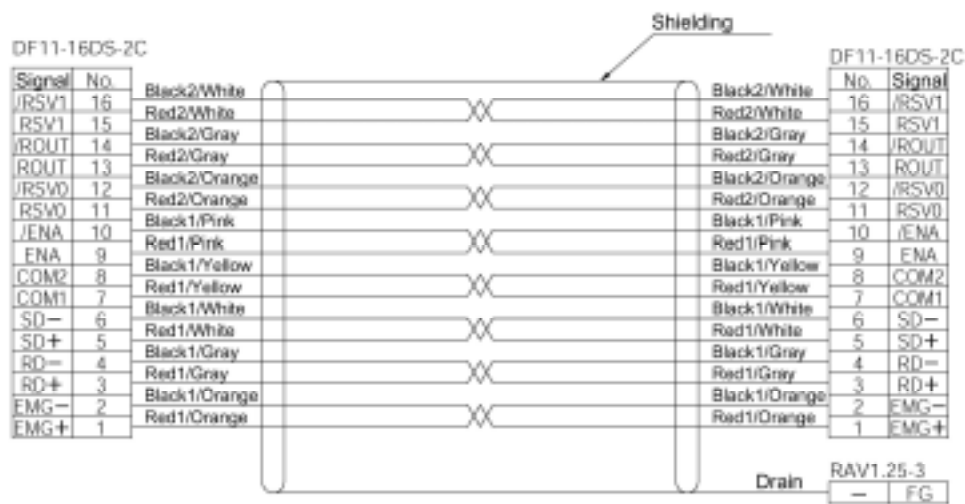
Shielding

DF11-16DS-2C

| Signal | No. |
|---|---|
| /RSV1 | 16 |
| RSV1 | 15 |
| /ROUT | 14 |
| ROUT | 13 |
| /RSV0 | 12 |
| RSV0 | 11 |
| /ENA | 10 |
| ENA | 9 |
| COM2 | 8 |
| COM1 | 7 |
| SD− | 6 |
| SD+ | 5 |
| RD− | 4 |
| RD+ | 3 |
| EMG− | 2 |
| EMG+ | 1 |

Black2/White
Red2/White
Black2/Gray
Red2/Gray
Black2/Orange
Red2/Orange
Black1/Pink
Red1/Pink
Black1/Yellow
Red1/Yellow
Black1/White
Red1/White
Black1/Gray
Red1/Gray
Black1/Orange
Red1/Orange

Black2/White
Red2/White
Black2/Gray
Red2/Gray
Black2/Orange
Red2/Orange
Black1/Pink
Red1/Pink
Black1/Yellow
Red1/Yellow
Black1/White
Red1/White
Black1/Gray
Red1/Gray
Black1/Orange
Red1/Orange

DF11-16DS-2C

| No. | Signal |
|---|---|
| 16 | /RSV1 |
| 15 | RSV1 |
| 14 | /ROUT |
| 13 | ROUT |
| 12 | /RSV0 |
| 11 | RSV0 |
| 10 | /ENA |
| 9 | ENA |
| 8 | COM2 |
| 7 | COM1 |
| 6 | SD− |
| 5 | SD+ |
| 4 | RD− |
| 3 | RD+ |
| 2 | EMG− |
| 1 | EMG+ |

Drain

RAV1.25-3

| − | FG |
|---|---|